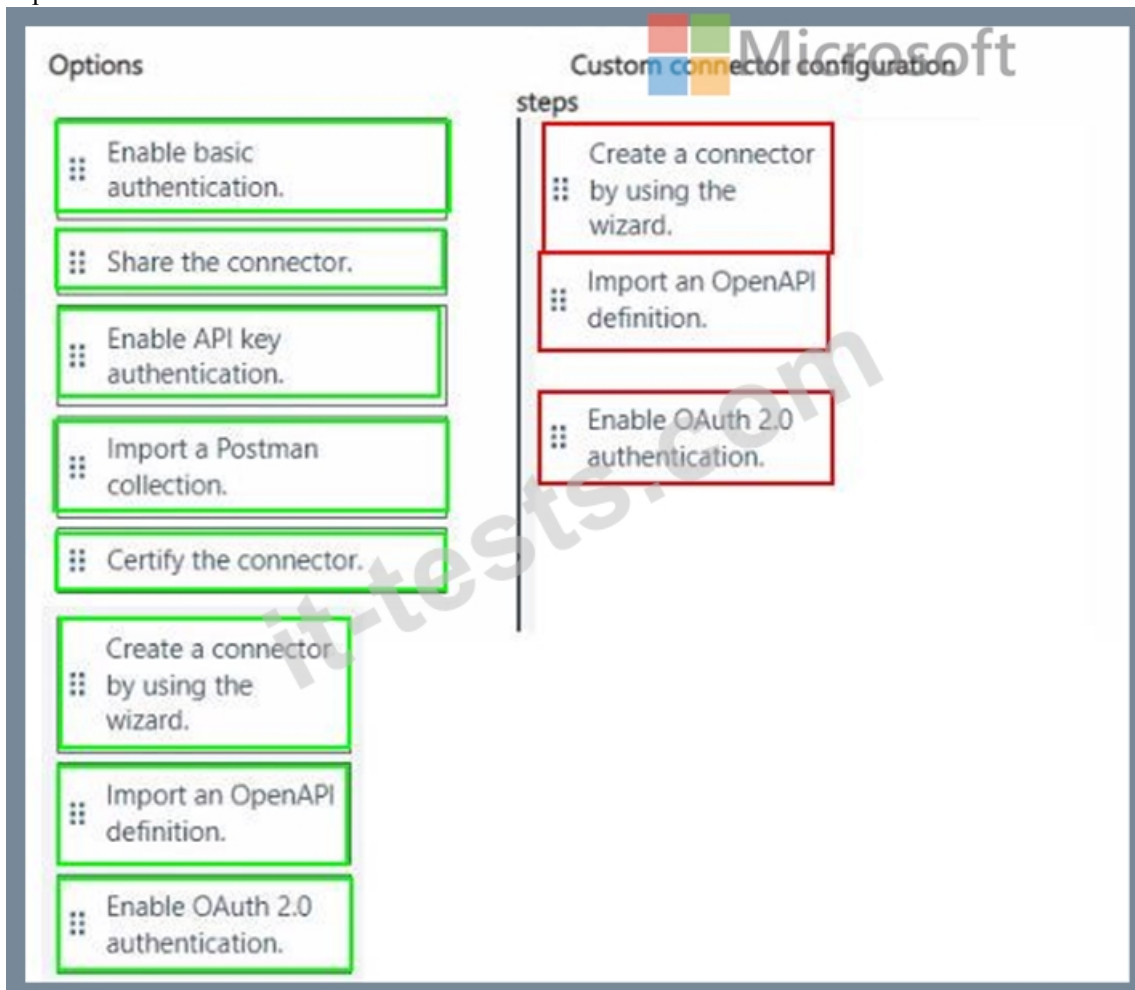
Options

Enable basic authentication.

Share the connector.

Enable API key authentication.

Import a Postman collection.

Certify the connector.

Create a connector by using the wizard.

Import an OpenAPI definition.

Enable OAuth 2.0 authentication.

Custom connector configuration steps

Create a connector by using the wizard.

Import an OpenAPI definition.

Enable OAuth 2.0 authentication.

Microsoft

it-tests.com